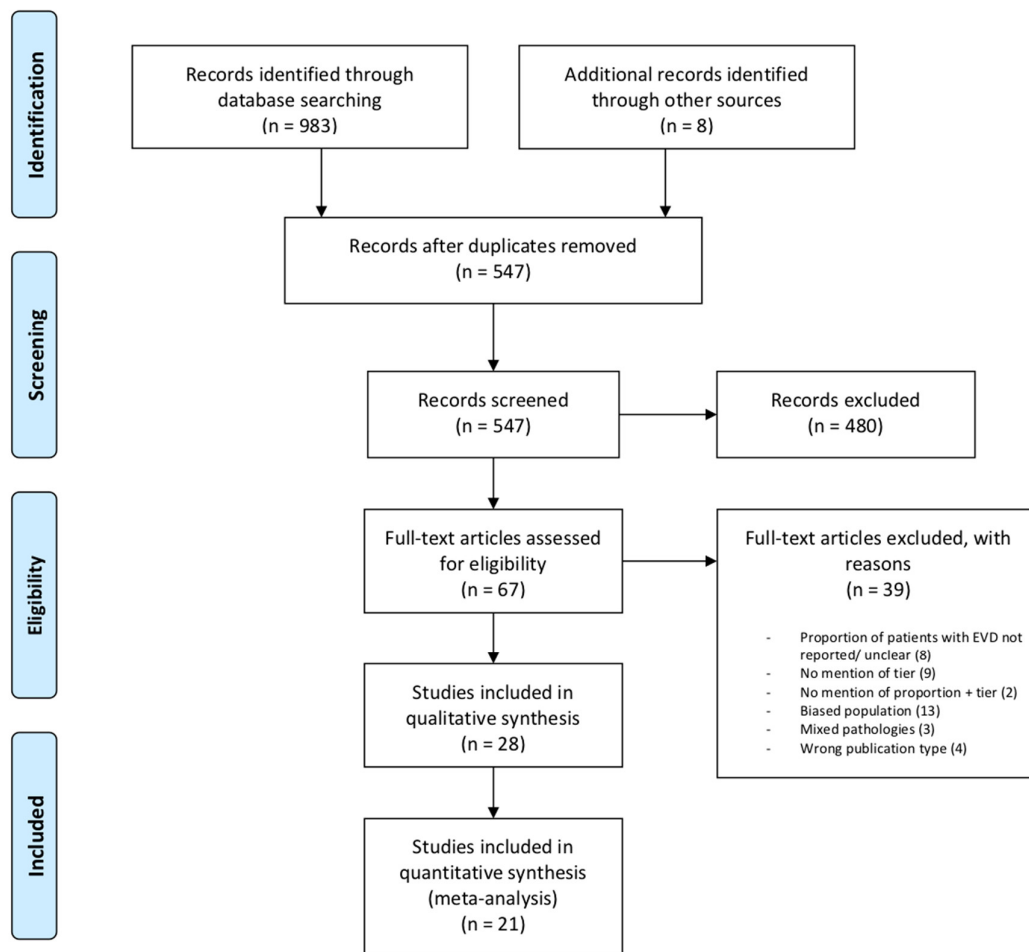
Identification

Records identified through database searching
(n = 983)

Additional records identified through other sources
(n = 8)

Records after duplicates removed
(n = 547)

Screening

Records screened
(n = 547)

Records excluded
(n = 480)

Eligibility

Full-text articles assessed for eligibility
(n = 67)

Full-text articles excluded, with reasons
(n = 39)

- Proportion of patients with EVD not reported/ unclear (8)
- No mention of tier (9)
- No mention of proportion + tier (2)
- Biased population (13)
- Mixed pathologies (3)
- Wrong publication type (4)

Studies included in qualitative synthesis
(n = 28)

Included

Studies included in quantitative synthesis (meta-analysis)
(n = 21)